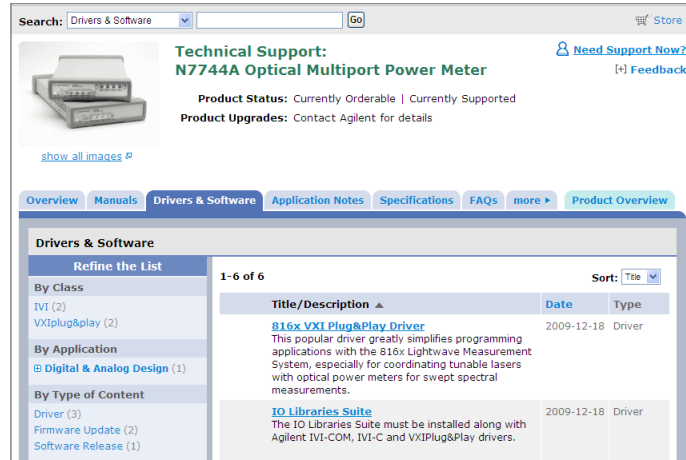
Search: Drivers & Software Go

Store

Technical Support:
N7744A Optical Multiport Power Meter

Need Support Now?
[+] Feedback

Product Status: Currently Orderable | Currently Supported
Product Upgrades: Contact Agilent for details

show all images

Overview Manuals Drivers & Software Application Notes Specifications FAQs more ▸ Product Overview

Drivers & Software

Refine the List

By Class
IVI (2)
VXIplug&play (2)

By Application
⊞ Digital & Analog Design (1)

By Type of Content
Driver (3)
Firmware Update (2)
Software Release (1)

1-6 of 6

Sort: Title

| | Title/Description ▲ | Date | Type |
|---|---|---|---|
| | 816x VXI Plug&Play Driver This popular driver greatly simplifies programming applications with the 816x Lightwave Measurement System, especially for coordinating tunable lasers with optical power meters for swept spectral measurements. | 2009-12-18 | Driver |
| | IO Libraries Suite The IO Libraries Suite must be installed along with Agilent IVI-COM, IVI-C and VXIPlug&Play drivers. | 2009-12-18 | Driver |